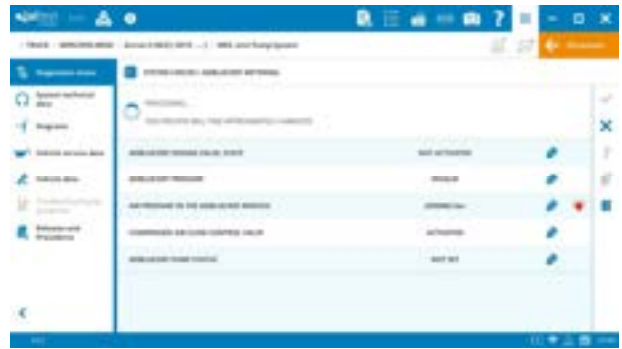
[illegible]

Diagnostics menu
System technical data
Diagnosis
Vehicle service data
Vehicle data
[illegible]
Releases and Procedures

SYSTEM CHECKS / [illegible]

PROCESSING...
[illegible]

| | | |
|---|---|---|
| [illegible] | NOT ACTIVATED | |
| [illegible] | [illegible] | |
| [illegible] | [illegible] | |
| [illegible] | ACTIVATED | |
| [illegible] | NOT SET | |